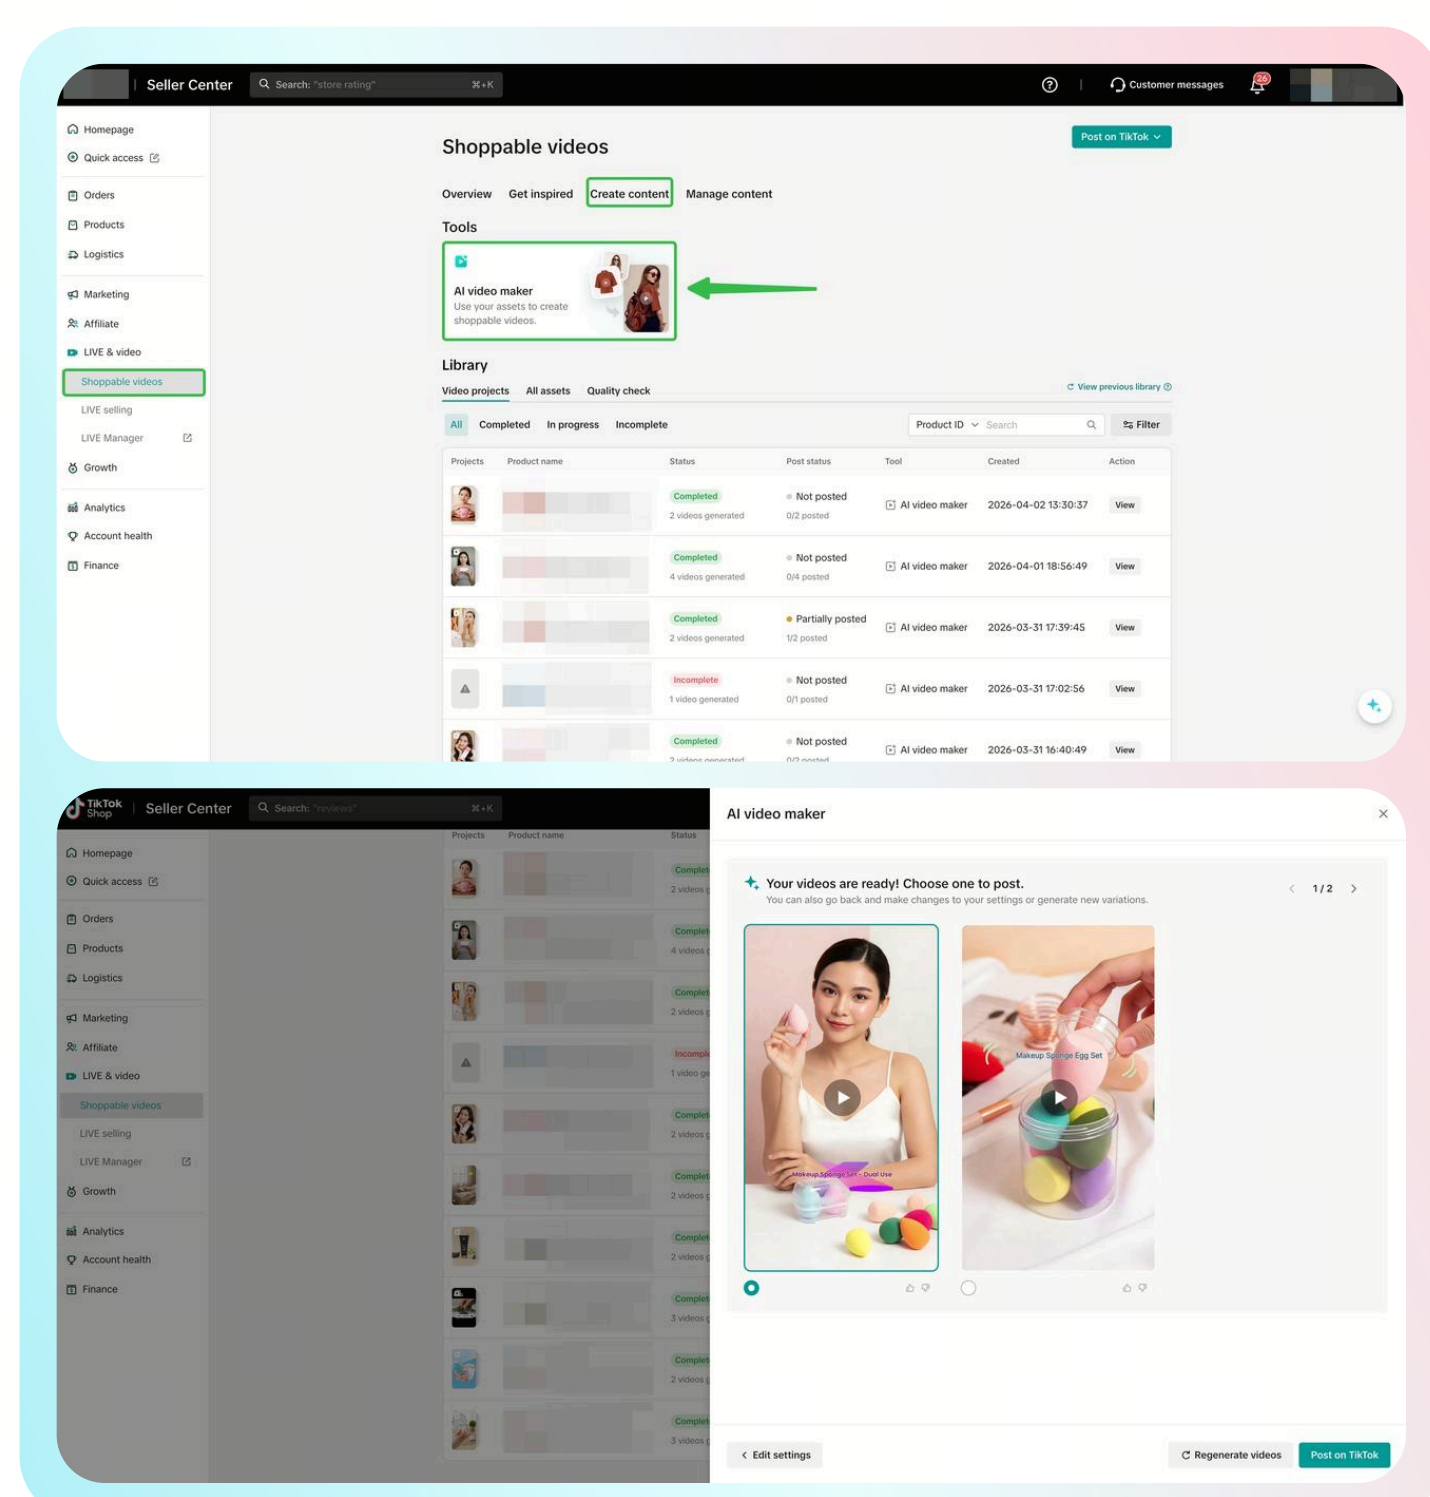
Seller Center
Search: "store rating" ⌘+K
Customer messages
26

Homepage
Quick access
Orders
Products
Logistics
Marketing
Affiliate
LIVE & video
Shoppable videos
LIVE selling
LIVE Manager
Growth
Analytics
Account health
Finance

Shoppable videos
Post on TikTok

Overview Get inspired Create content Manage content

Tools

AI video maker
Use your assets to create shoppable videos.

Library

Video projects All assets Quality check
View previous library

All Completed In progress Incomplete
Product ID Search
Filter

| Projects | Product name | Status | Post status | Tool | Created | Action |
|---|---|---|---|---|---|---|
| | | Completed 2 videos generated | Not posted 0/2 posted | AI video maker | 2026-04-02 13:30:37 | View |
| | | Completed 4 videos generated | Not posted 0/4 posted | AI video maker | 2026-04-01 18:56:49 | View |
| | | Completed 2 videos generated | Partially posted 1/2 posted | AI video maker | 2026-03-31 17:39:45 | View |
| | | Incomplete 1 video generated | Not posted 0/1 posted | AI video maker | 2026-03-31 17:02:56 | View |
| | | Completed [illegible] | Not posted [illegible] | AI video maker | 2026-03-31 16:40:49 | View |

TikTok Shop
Seller Center
Search: "reviews" ⌘+K

Homepage
Quick access
Orders
Products
Logistics
Marketing
Affiliate
LIVE & video
Shoppable videos
LIVE selling
LIVE Manager
Growth
Analytics
Account health
Finance

AI video maker
Your videos are ready! Choose one to post.
You can also go back and make changes to your settings or generate new variations.
1 / 2
Makeup Sponge Set - Dual Use
Makeup Sponge Egg Set

Edit settings
Regenerate videos
Post on TikTok